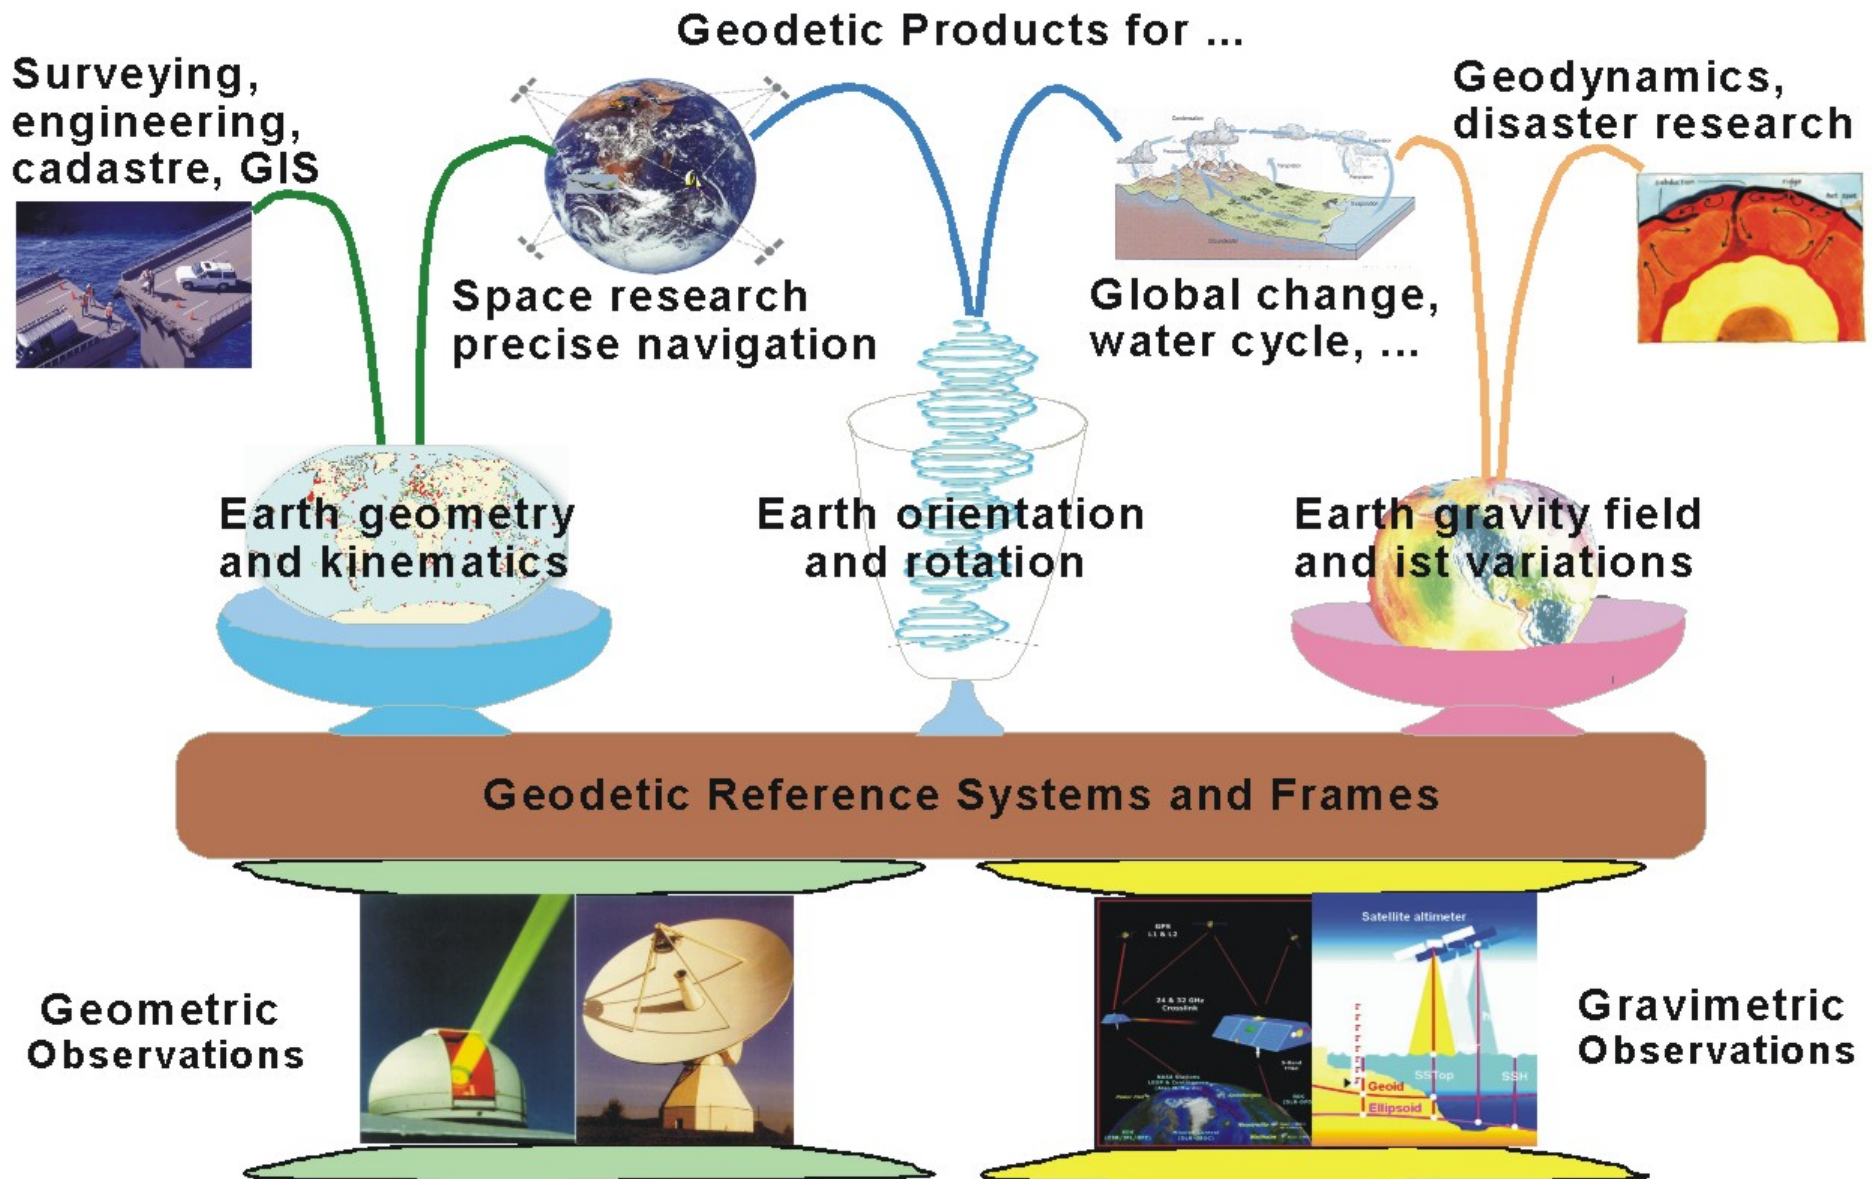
Geodetic Products for ...

Surveying, engineering, cadastre, GIS

Space research precise navigation

Global change, water cycle, ...

Geodynamics, disaster research

Earth geometry and kinematics

Earth orientation and rotation

Earth gravity field and ist variations

Geodetic Reference Systems and Frames

Geometric Observations

GPS L1 & L2

24 & 32 GHz Crosslink

Satellite altimeter

SSTop

SSH

Geoid

Ellipsoid

Gravimetric Observations